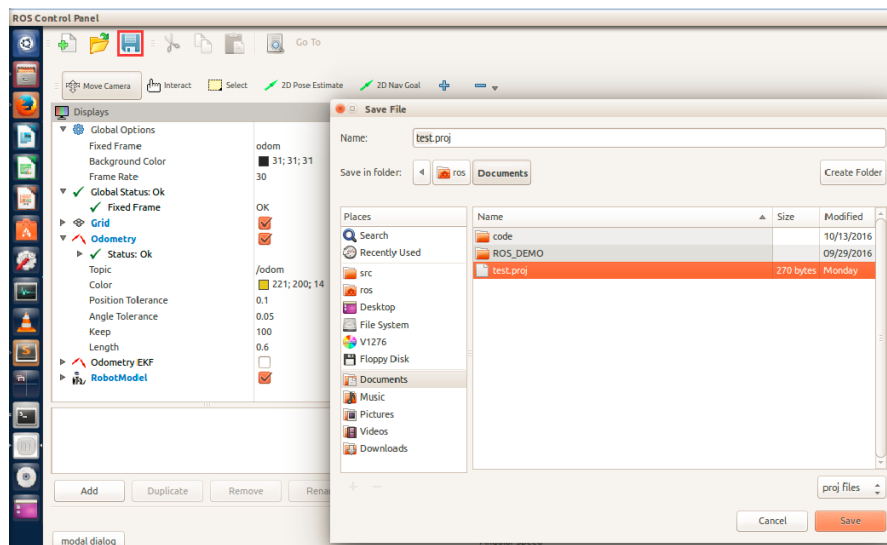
ROS Control Panel

Go To

Move Camera Interact Select 2D Pose Estimate 2D Nav Goal

Displays

| | |
|---|---|
| Global Options | |
| Fixed Frame | odom |
| Background Color | 31; 31; 31 |
| Frame Rate | 30 |
| Global Status: Ok | |
| Fixed Frame | OK |
| Grid | |
| Odometry | |
| Status: Ok | |
| Topic | /odom |
| Color | 221; 200; 14 |
| Position Tolerance | 0.1 |
| Angle Tolerance | 0.05 |
| Keep | 100 |
| Length | 0.6 |
| Odometry EKF | |
| RobotModel | |

Add Duplicate Remove Rena

modal dialog

Save File

Name: test.proj

Save in folder: ros Documents

Create Folder

Places

Search
Recently Used
src
ros
Desktop
File System
V1276
Floppy Disk
Documents
Music
Pictures
Videos
Downloads

| Name | Size | Modified |
|---|---|---|
| code | | 10/13/2016 |
| ROS_DEMO | | 09/29/2016 |
| test.proj | 270 bytes | Monday |

proj files

Cancel Save